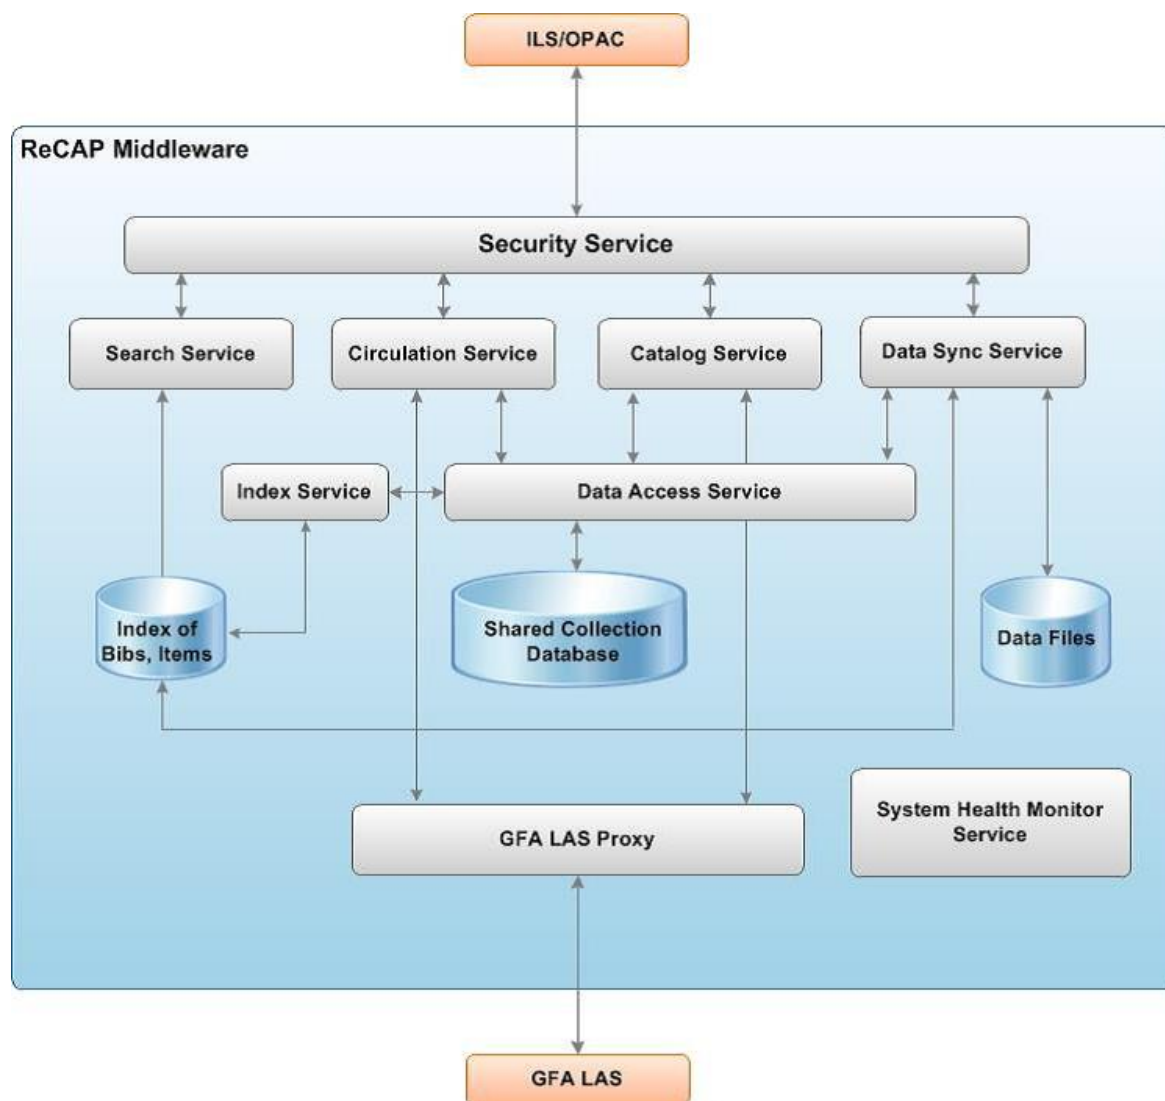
ILS/OPAC

ReCAP Middleware

Security Service

Search Service

Circulation Service

Catalog Service

Data Sync Service

Index Service

Data Access Service

Index of Bibs, Items

Shared Collection Database

Data Files

System Health Monitor Service

GFA LAS Proxy

GFA LAS